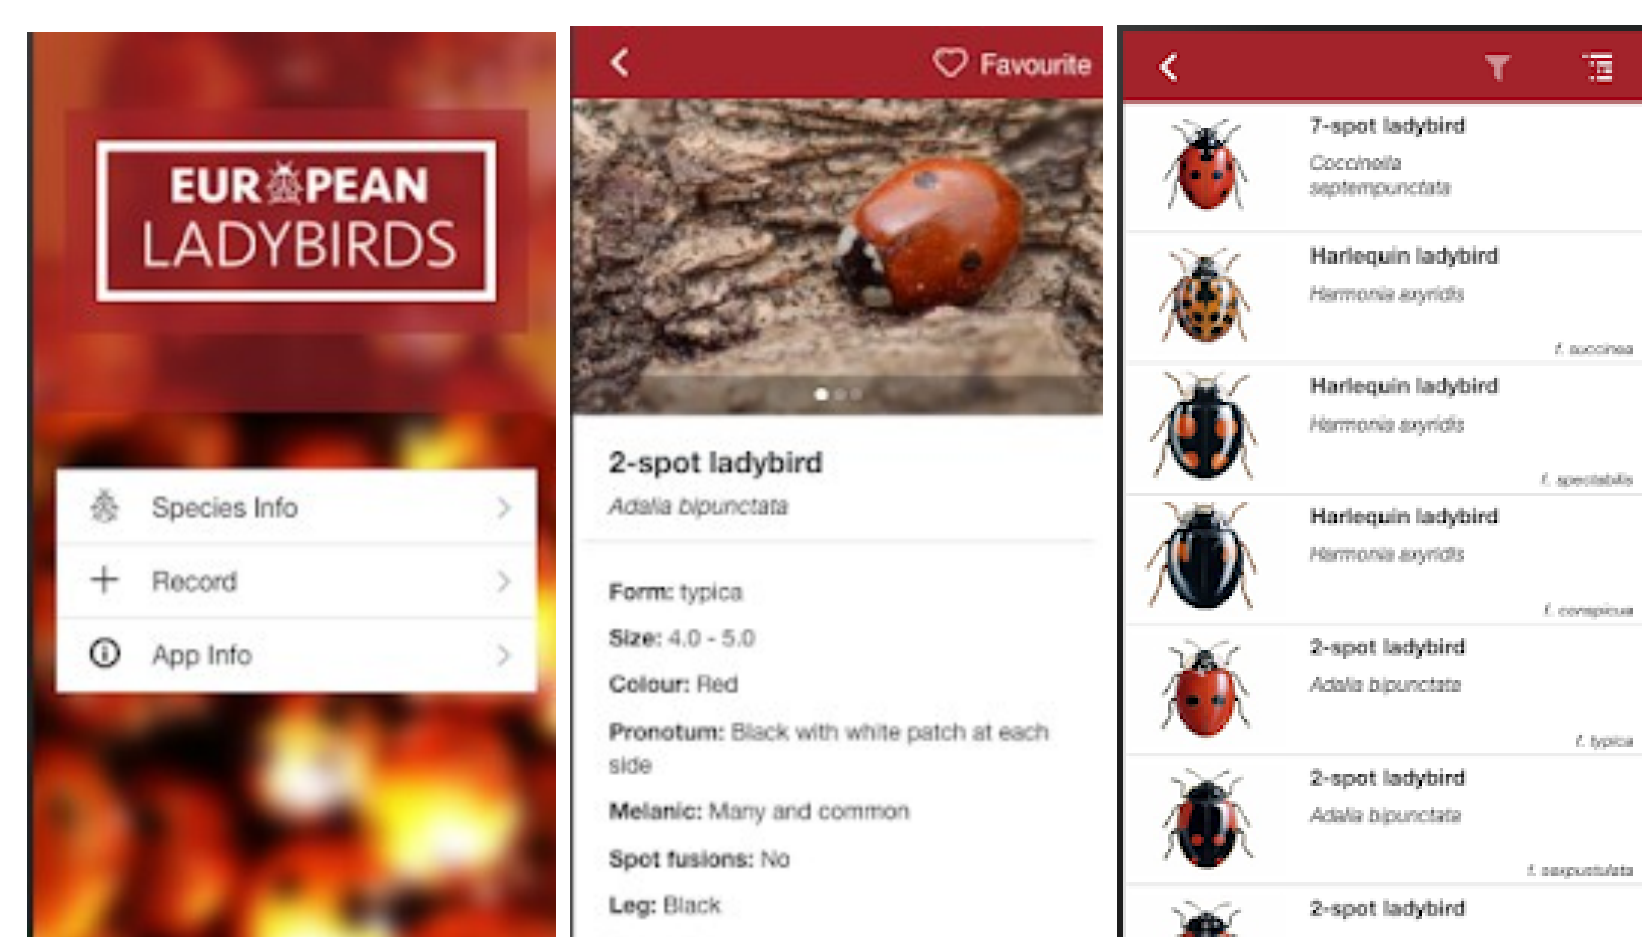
EUROPEAN LADYBIRDS

Species Info

Record

App Info

Favourite

2-spot ladybird

Adalia bipunctata

Form: typica

Size: 4.0 - 5.0

Colour: Red

Pronotum: Black with white patch at each side

Melanic: Many and common

Spot fusions: No

Leg: Black

7-spot ladybird
Coccinella septempunctata

Harlequin ladybird
Harmonia axyridis
f. succinea

Harlequin ladybird
Harmonia axyridis
f. spectabilis

Harlequin ladybird
Harmonia axyridis
f. conspicua

2-spot ladybird
Adalia bipunctata
f. typica

2-spot ladybird
Adalia bipunctata
f. sexpustulata

2-spot ladybird